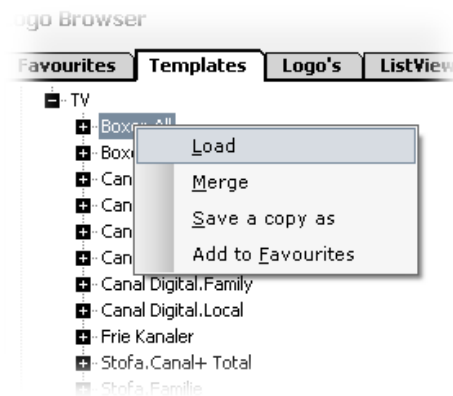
ogo Browser

avourites | Templates | Logo's | ListView

TV

Boxer All

Boxe

Can

Can

Can

Can

Load

Merge

Save a copy as

Add to Favourites

Canal Digital.Family

Canal Digital.Local

Frie Kanaler

Stofa.Canal+ Total

Stofa.Familie